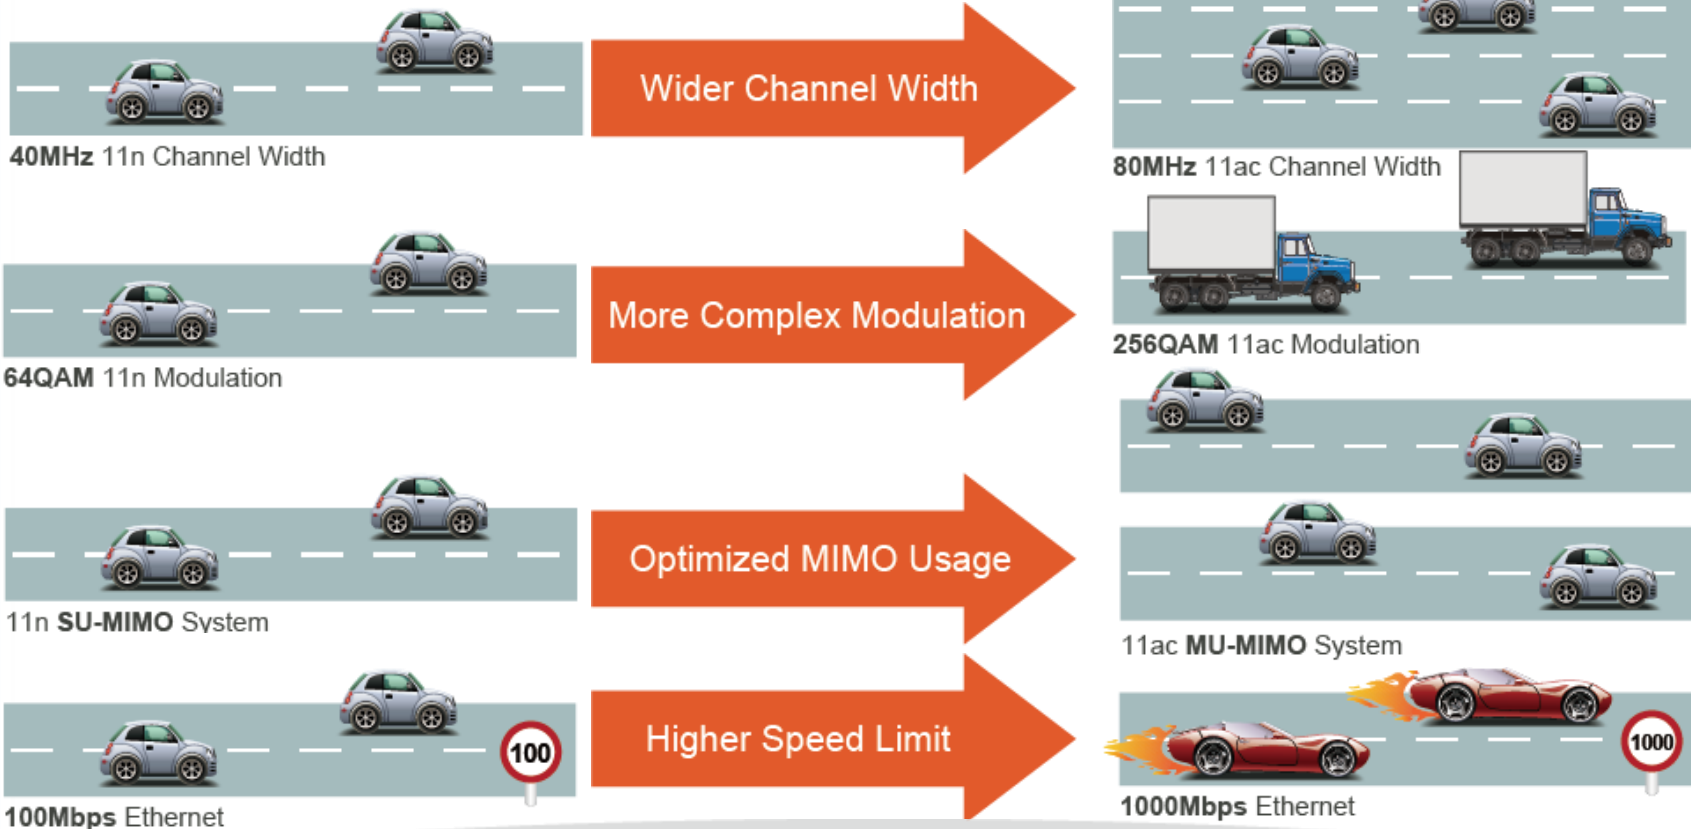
Wider Channel Width

40MHz 11n Channel Width

80MHz 11ac Channel Width

More Complex Modulation

64QAM 11n Modulation

256QAM 11ac Modulation

Optimized MIMO Usage

11n SU-MIMO System

11ac MU-MIMO System

Higher Speed Limit

100

100Mbps Ethernet

1000

1000Mbps Ethernet